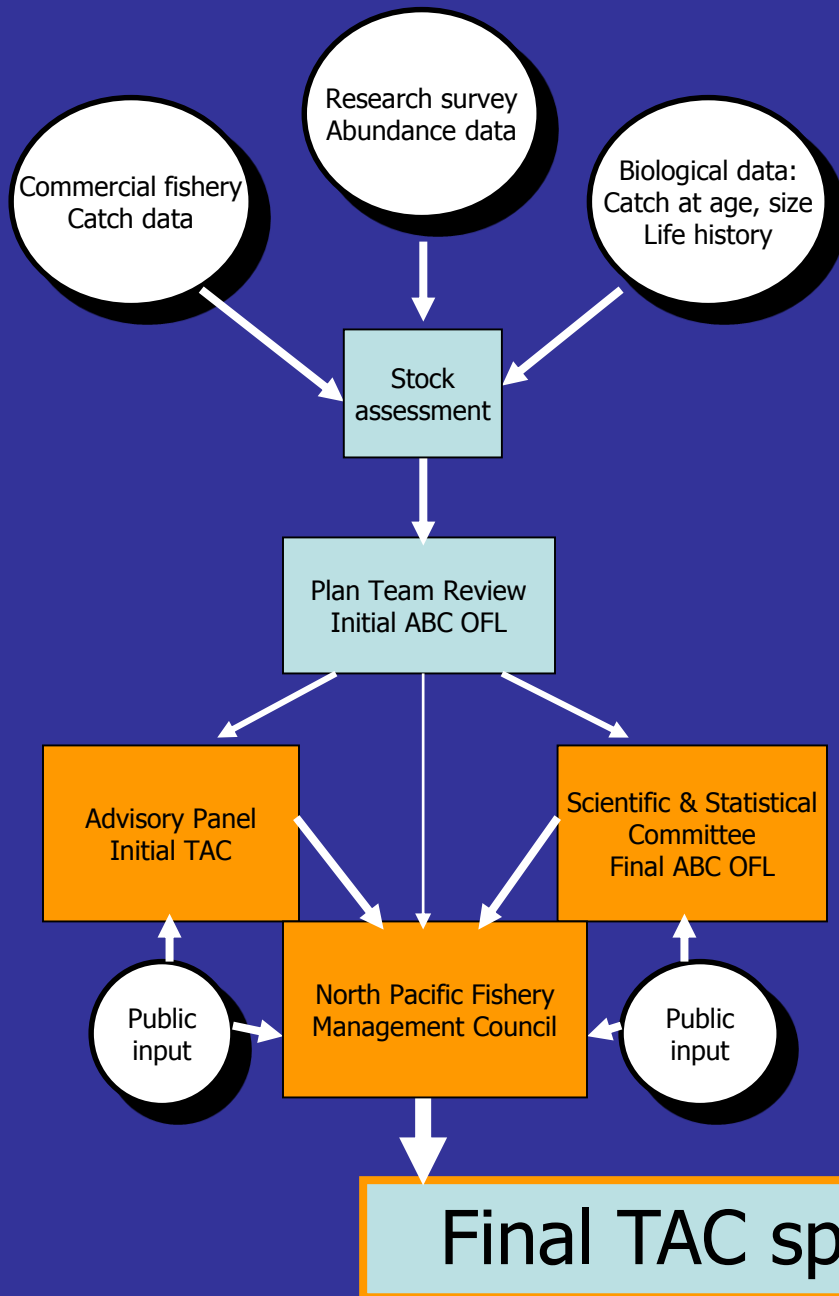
Research survey
Abundance data

Commercial fishery
Catch data

Biological data:
Catch at age, size
Life history

Stock
assessment

Plan Team Review
Initial ABC OFL

Advisory Panel
Initial TAC

Scientific & Statistical
Committee
Final ABC OFL

North Pacific Fishery
Management Council

Public
input

Public
input

Final TAC sp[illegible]